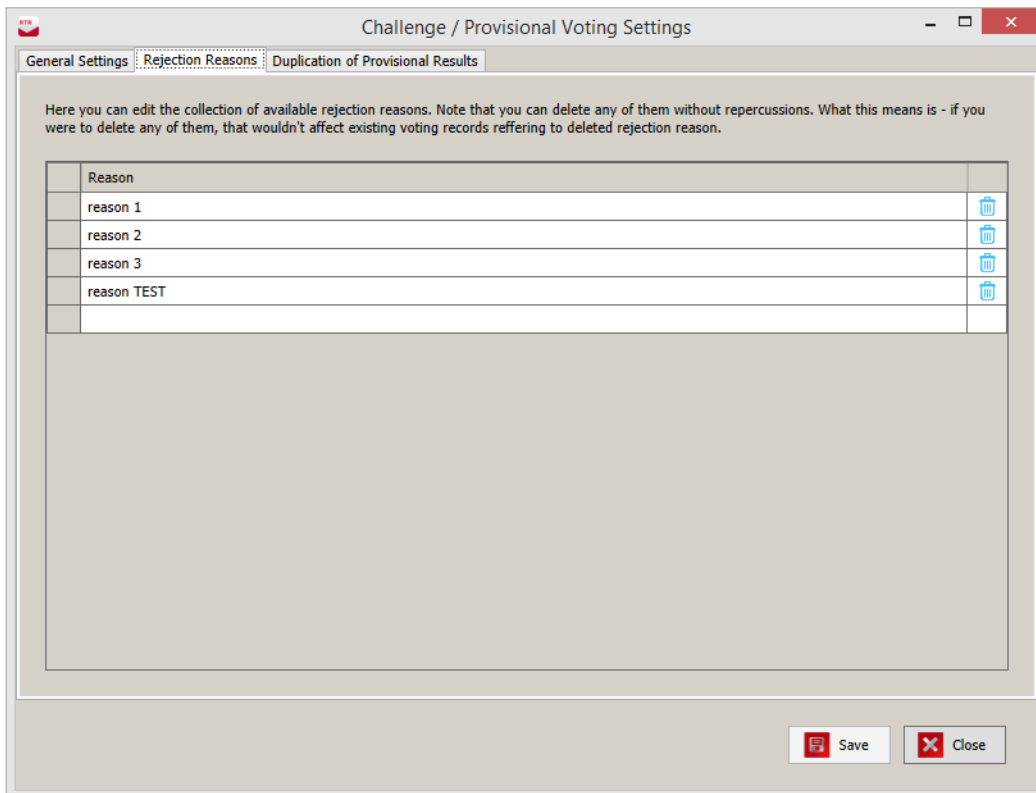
Challenge / Provisional Voting Settings

General Settings | Rejection Reasons | Duplication of Provisional Results

Here you can edit the collection of available rejection reasons. Note that you can delete any of them without repercussions. What this means is - if you were to delete any of them, that wouldn't affect existing voting records reffering to deleted rejection reason.

| | Reason | |
|---|---|---|
| | reason 1 | |
| | reason 2 | |
| | reason 3 | |
| | reason TEST | |
| | | |

Save

Close